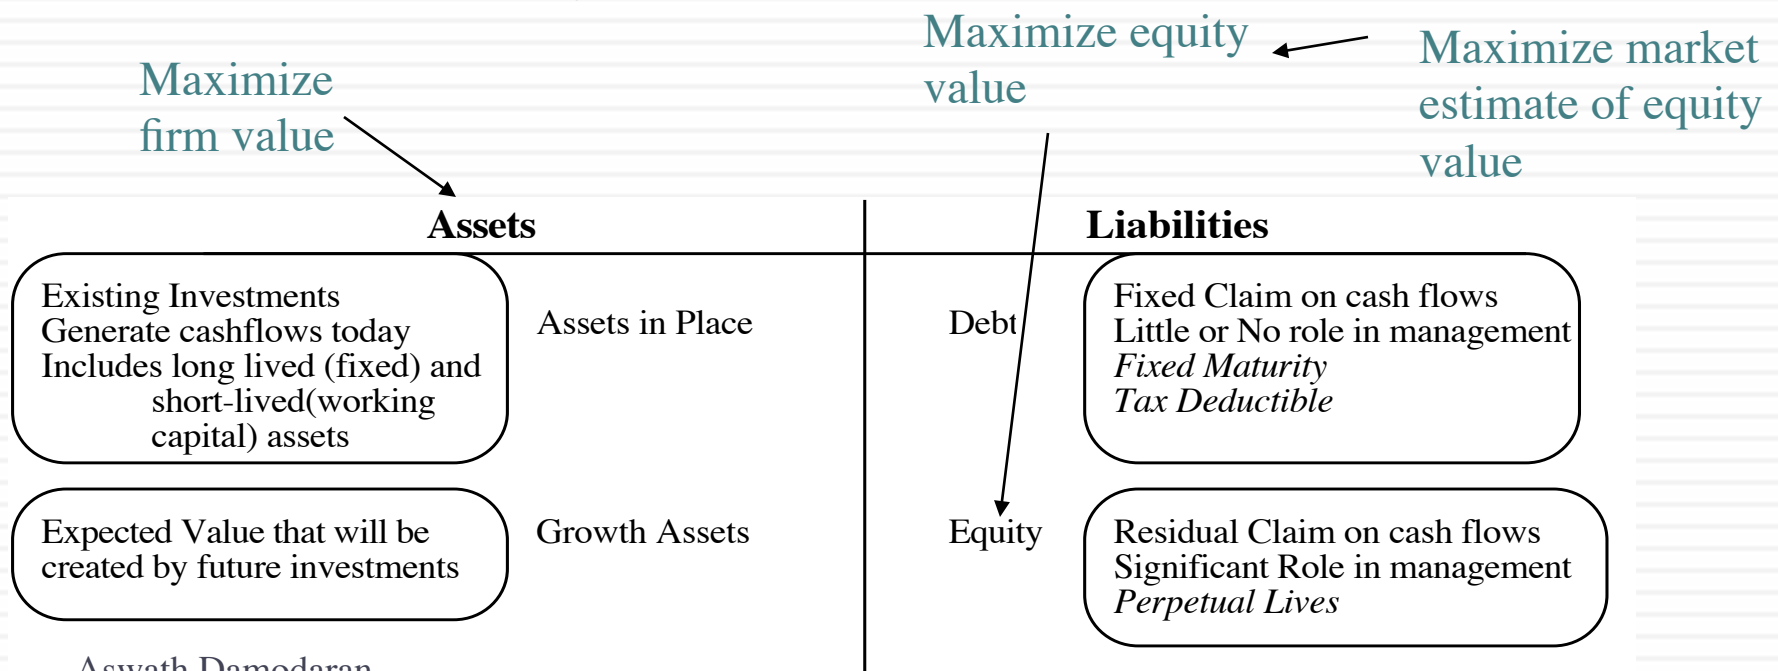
Maximize firm value

Maximize equity value

Maximize market estimate of equity value

Assets

Liabilities

Existing Investments
Generate cashflows today
Includes long lived (fixed) and short-lived(working capital) assets

Assets in Place

Debt

Fixed Claim on cash flows
Little or No role in management
*Fixed Maturity*
*Tax Deductible*

Expected Value that will be created by future investments

Growth Assets

Equity

Residual Claim on cash flows
Significant Role in management
*Perpetual Lives*

Aswath Damodaran